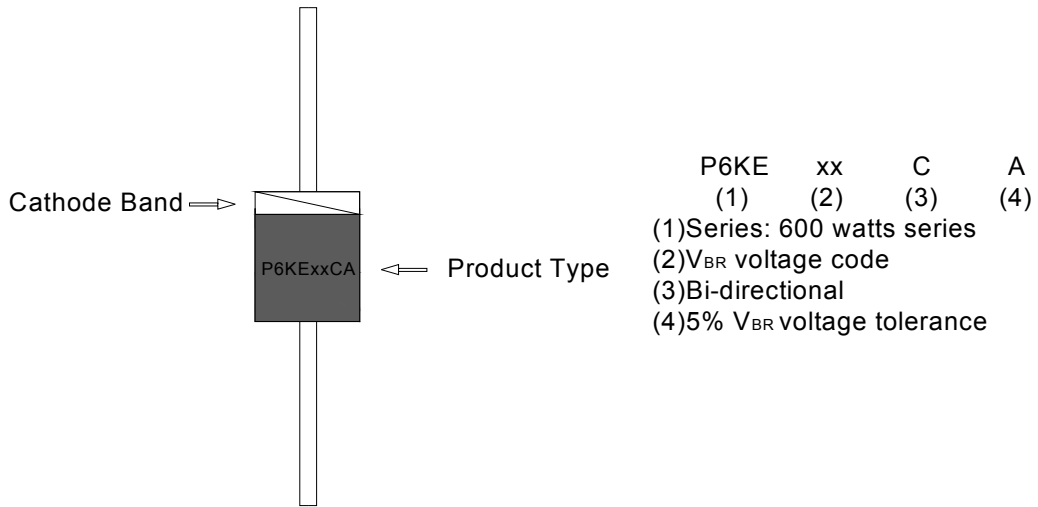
Cathode Band

P6KExxCA

Product Type

| P6KE | xx | C | A |
|---|---|---|---|
| (1) | (2) | (3) | (4) |

(1)Series: 600 watts series
(2)$V_{BR}$ voltage code
(3)Bi-directional
(4)5% $V_{BR}$ voltage tolerance